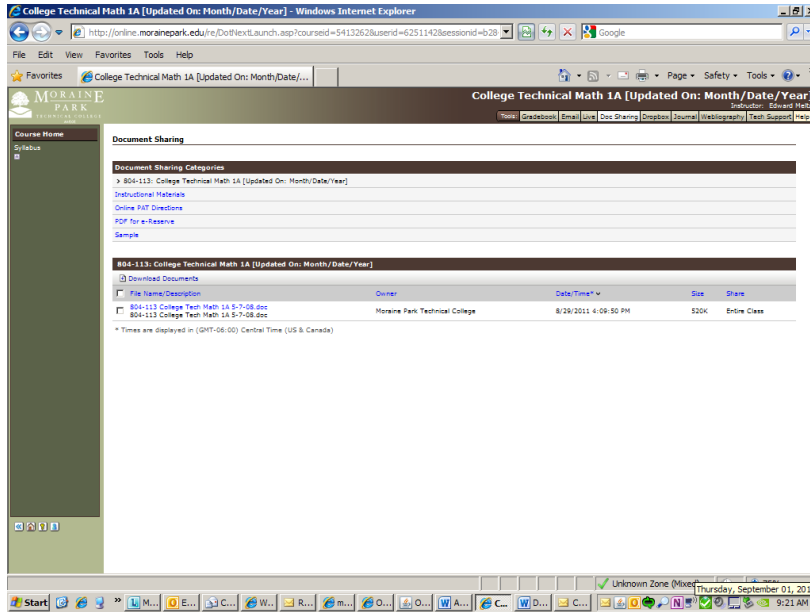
College Technical Math 1A [Updated On: Month/Date/Year] - Windows Internet Explorer

http://online.morainepark.edu/re/DotNextLaunch.asp?courseid=5413262&userid=6251142&sessionid=b28

Google

File Edit View Favorites Tools Help

Favorites College Technical Math 1A [Updated On: Month/Date/...

Page Safety Tools

MORAINE PARK TECHNICAL COLLEGE

College Technical Math 1A [Updated On: Month/Date/Year]
Instructor: Edward Melt

Tools Gradebook Email Live Doc Sharing Dropbox Journal Webliography Tech Support Help

Course Home
Syllabus

Document Sharing

Document Sharing Categories

804-113: College Technical Math 1A [Updated On: Month/Date/Year]
Instructional Materials
Online PAT Directions
PDF for e-Reserve
Sample

804-113: College Technical Math 1A [Updated On: Month/Date/Year]

Download Documents

| File Name/Description | Owner | Date/Time* | Size | Share |
|---|---|---|---|---|
| 804-113 College Tech Math 1A 5-7-08.doc 804-113 College Tech Math 1A 5-7-08.doc | Moraine Park Technical College | 8/29/2011 4:09:50 PM | 520K | Entire Class |

* Times are displayed in (GMT-06:00) Central Time (US & Canada)

Unknown Zone (Mixed)

Thursday, September 01, 201

Start M... E... C... W... R... m... O... O... A... C... D... C...

9:21 AM